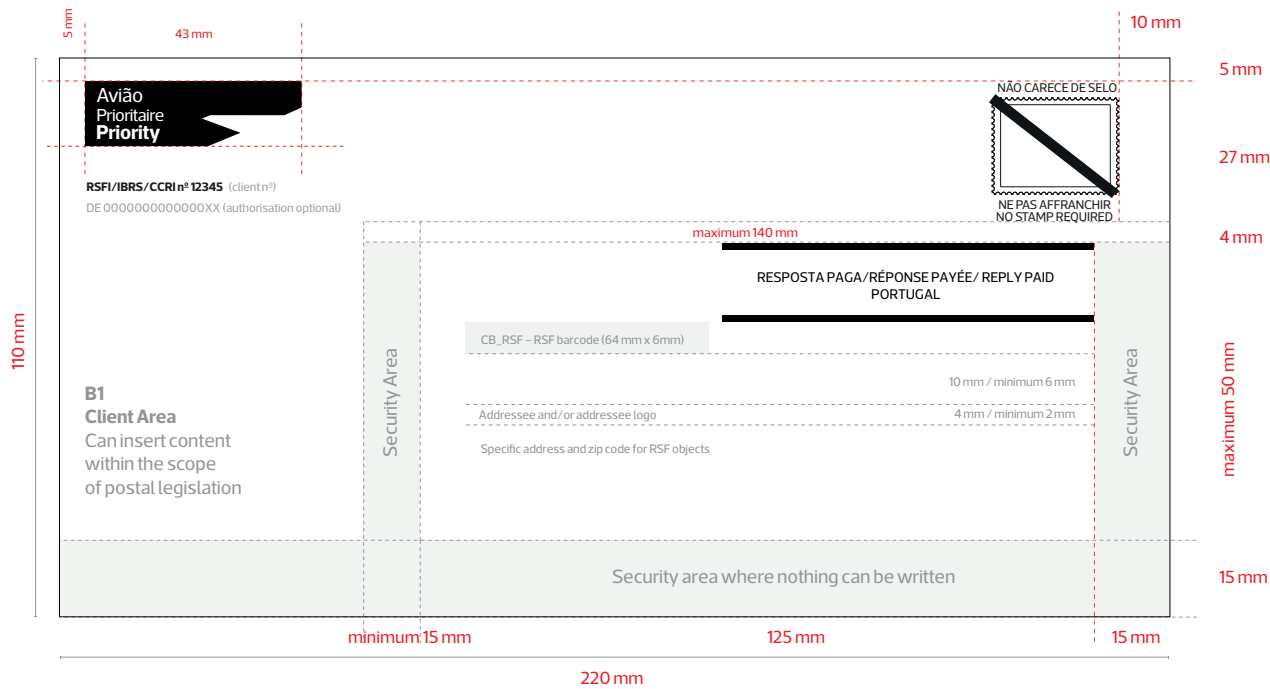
5 mm

43 mm

10 mm

5 mm

Avião
Prioritaire
Priority

NÃO CARECE DE SELO

NE PAS AFFRANCHIR
NO STAMP REQUIRED

27 mm

RSFI/IBRS/CCRI nº 12345 (client nº)
DE 0000000000000XX (authorisation optional)

maximum 140 mm

4 mm

RESPOSTA PAGA/RÉPONSE PAYÉE/ REPLY PAID
PORTUGAL

CB_RSF – RSF barcode (64 mm x 6mm)

10 mm / minimum 6 mm

Addressee and/or addressee logo

4 mm / minimum 2 mm

Specific address and zip code for RSF objects

110 mm

Security Area

Security Area

maximum 50 mm

B1
Client Area
Can insert content within the scope of postal legislation

Security area where nothing can be written

15 mm

minimum 15 mm

125 mm

15 mm

220 mm